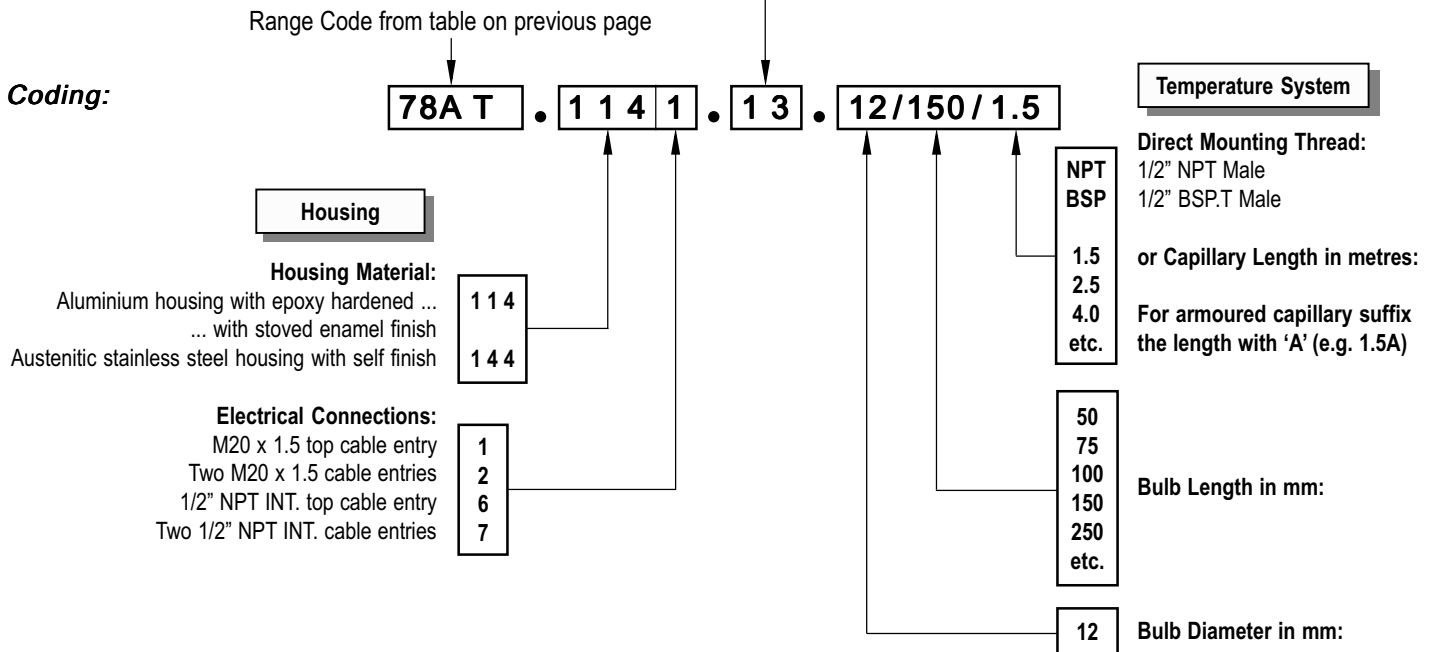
Range Code from table on previous page

Coding:

78A T . 1 1 4 1 . 1 3 . 12/150/1.5

Temperature System

Direct Mounting Thread:
NPT 1/2" NPT Male
BSP 1/2" BSP.T Male

1.5
2.5
4.0
etc.

or Capillary Length in metres:

For armoured capillary suffix the length with 'A' (e.g. 1.5A)

Housing

Housing Material:
Aluminium housing with epoxy hardened ... 1 1 4
... with stoved enamel finish
Austenitic stainless steel housing with self finish 1 4 4

Electrical Connections:
M20 x 1.5 top cable entry 1
Two M20 x 1.5 cable entries 2
1/2" NPT INT. top cable entry 6
Two 1/2" NPT INT. cable entries 7

50
75
100
150
250
etc.

Bulb Length in mm:

12

Bulb Diameter in mm: